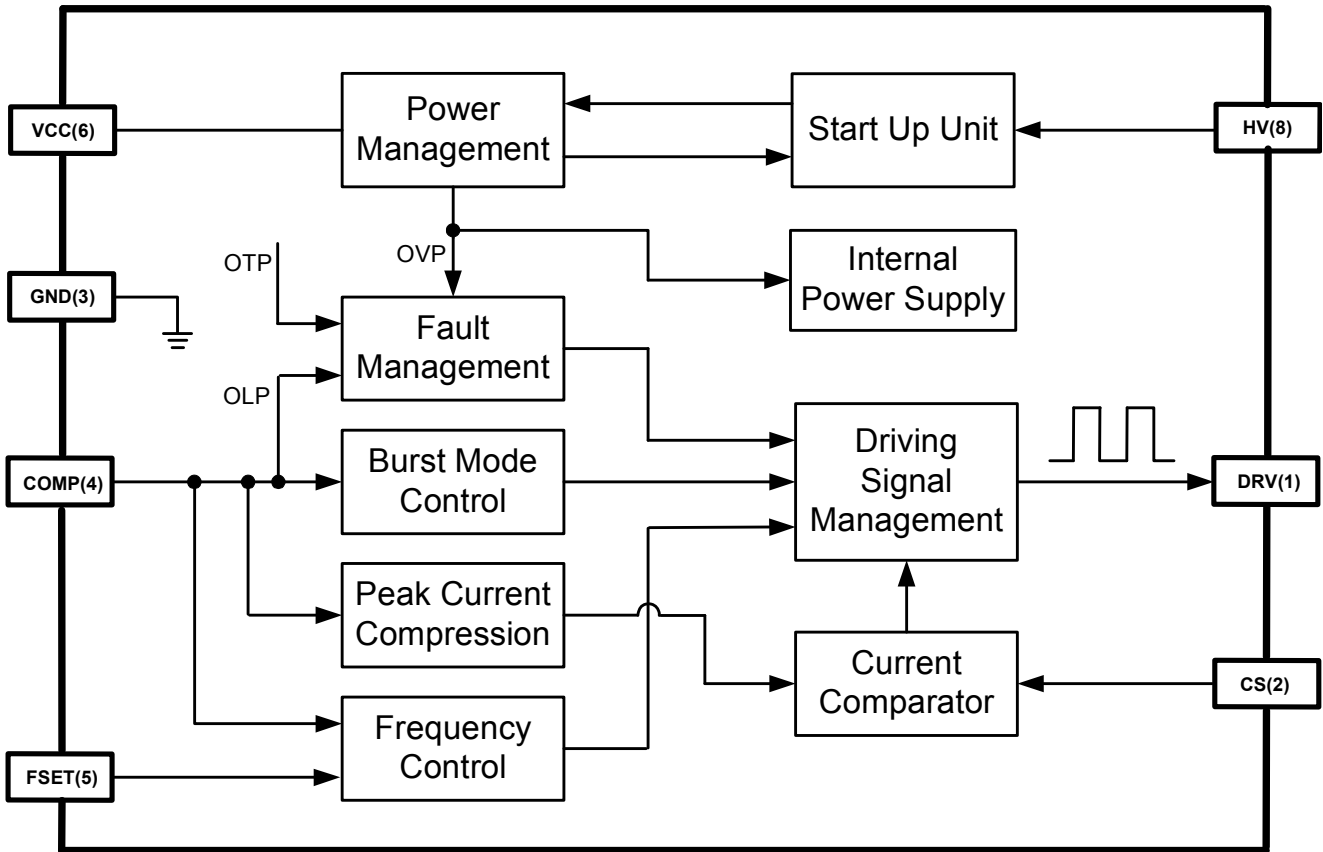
VCC(6)

Power Management

Start Up Unit

HV(8)

OTP

OVP

Internal Power Supply

GND(3)

Fault Management

OLP

Driving Signal Management

COMP(4)

Burst Mode Control

DRV(1)

Peak Current Compression

Current Comparator

CS(2)

Frequency Control

FSET(5)